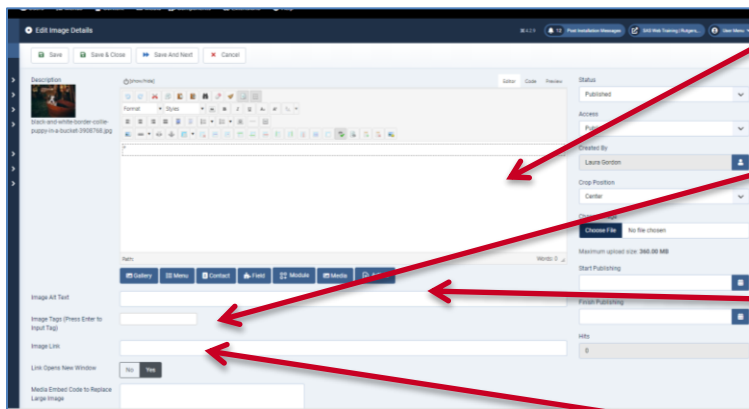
Edit Image Details

Post Installation Messages

SAS Web Training | Rutgers...

User Menu

Save

Save & Close

Save And Next

Cancel

Description

black-and-white-border-collie-puppy-in-a-bucket-2908768.jpg

[Show/Hide]

Editor

Code

Preview

Format

Styles

Path:

Words: 0

Gallery

Menu

Contact

Field

Module

Media

Image Alt Text

Image Tags (Press Enter to Input Tag)

Image Link

Link Opens New Window

No

Yes

Media Embed Code to Replace Large Image

Status

Published

Access

Pu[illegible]

Created By

Laura Gordon

Crop Position

Center

Cho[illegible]age

Choose File

No file chosen

Maximum upload size: 360.00 MB

Start Publishing

Finish Publishing

Hits

0